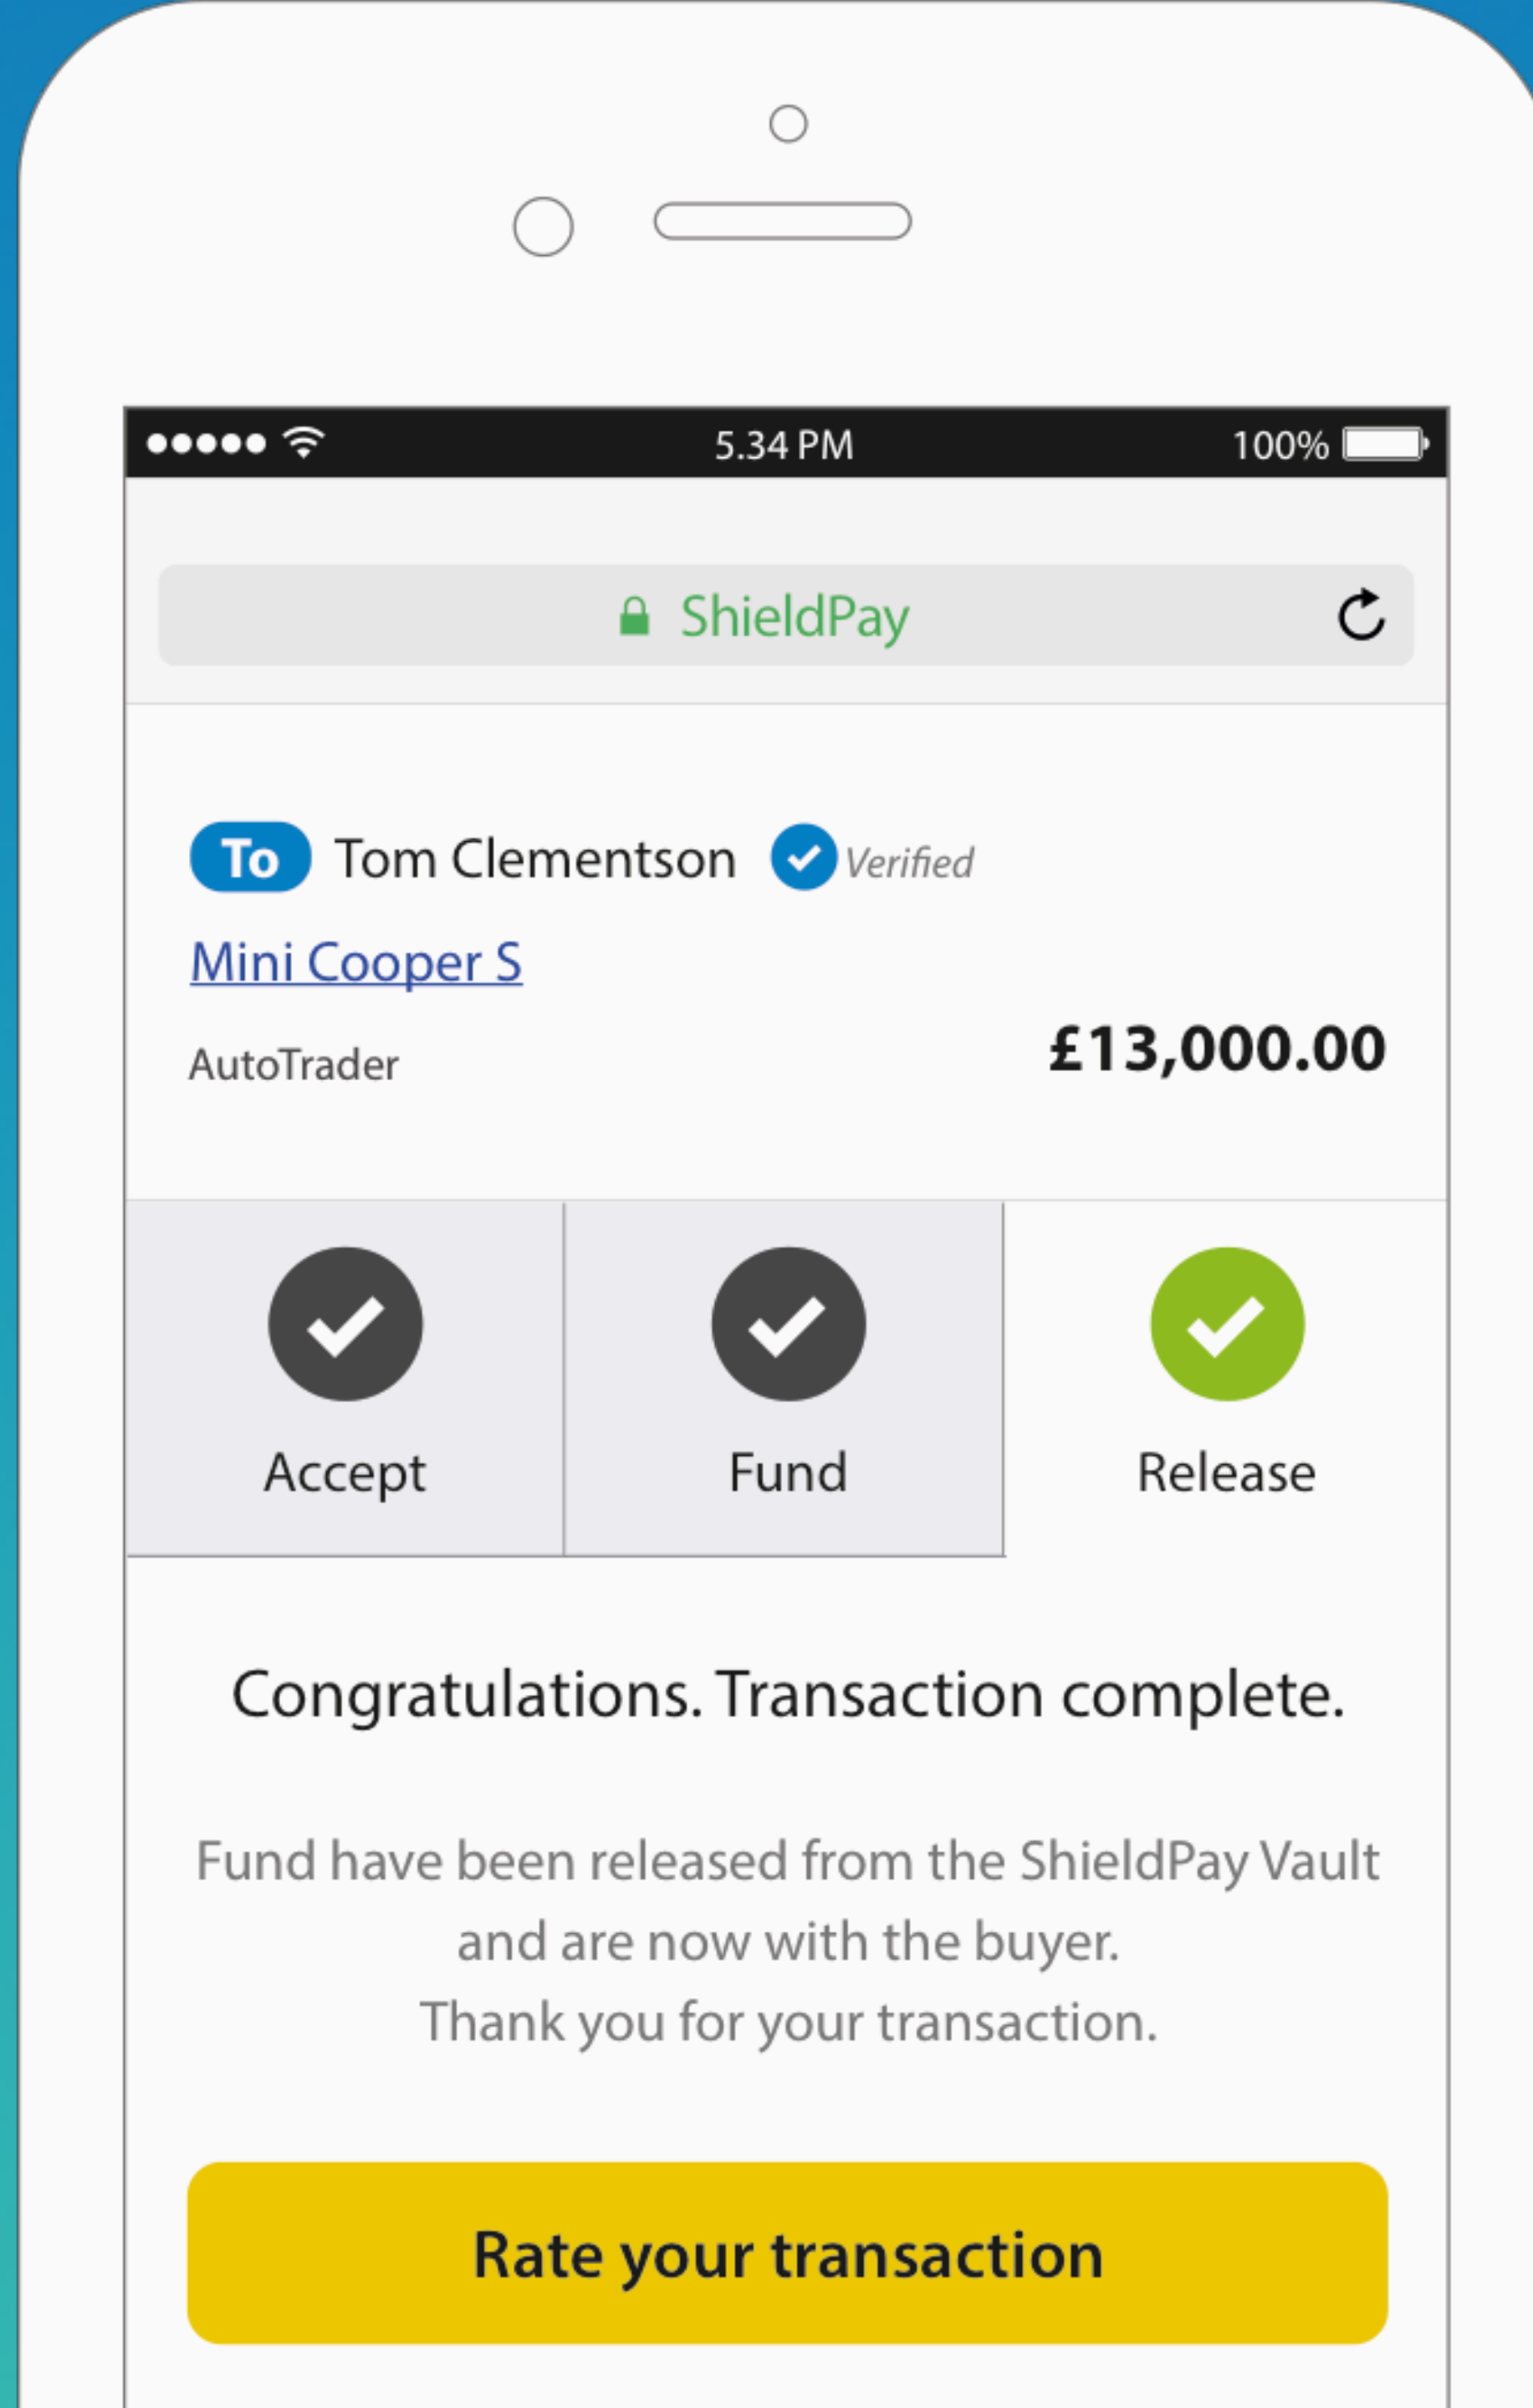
●●●●● 5.34 PM 100%

ShieldPay

To Tom Clementson Verified

Mini Cooper S

AutoTrader £13,000.00

Accept

Fund

Release

Congratulations. Transaction complete.

Fund have been released from the ShieldPay Vault and are now with the buyer.
Thank you for your transaction.

Rate your transaction